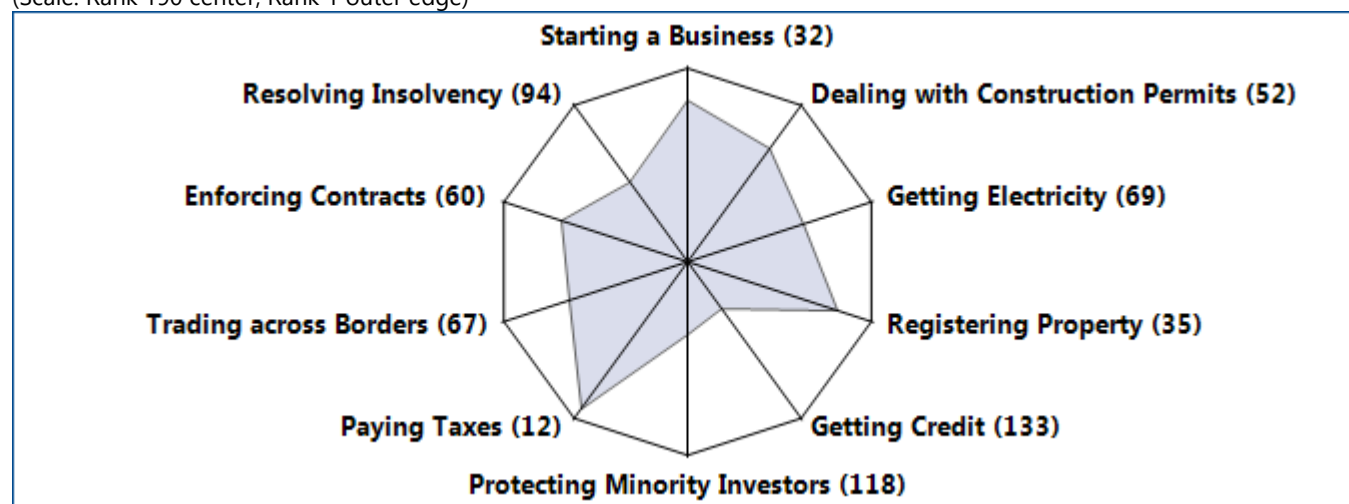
(Scale: Rank 190 center, Rank 1 outer edge)

Starting a Business (32)
Dealing with Construction Permits (52)
Getting Electricity (69)
Registering Property (35)
Getting Credit (133)
Protecting Minority Investors (118)
Paying Taxes (12)
Trading across Borders (67)
Enforcing Contracts (60)
Resolving Insolvency (94)